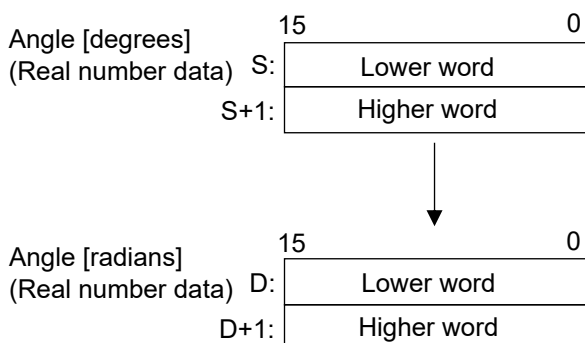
Angle [degrees]
(Real number data)

| | 15 | 0 |
|---|---|---|
| S: | Lower word | |
| S+1: | Higher word | |

Angle [radians]
(Real number data)

| | 15 | 0 |
|---|---|---|
| D: | Lower word | |
| D+1: | Higher word | |